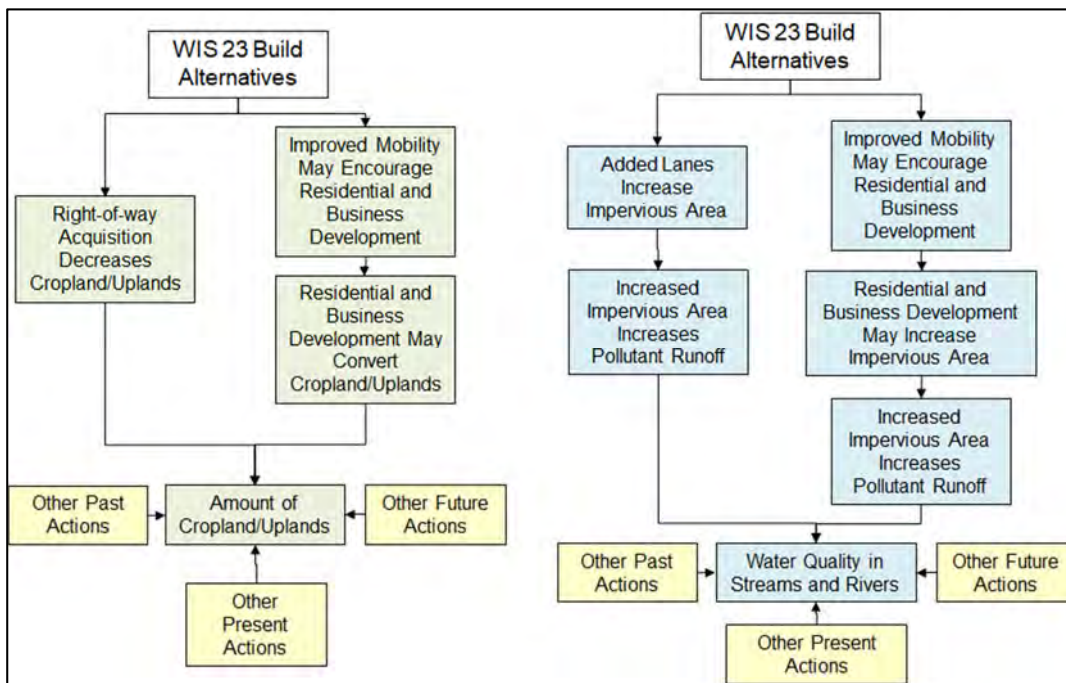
WIS 23 Build Alternatives

Right-of-way Acquisition Decreases Cropland/Uplands

Improved Mobility May Encourage Residential and Business Development

Residential and Business Development May Convert Cropland/Uplands

Other Past Actions

Amount of Cropland/Uplands

Other Future Actions

Other Present Actions

WIS 23 Build Alternatives

Added Lanes Increase Impervious Area

Increased Impervious Area Increases Pollutant Runoff

Improved Mobility May Encourage Residential and Business Development

Residential and Business Development May Increase Impervious Area

Increased Impervious Area Increases Pollutant Runoff

Other Past Actions

Water Quality in Streams and Rivers

Other Future Actions

Other Present Actions